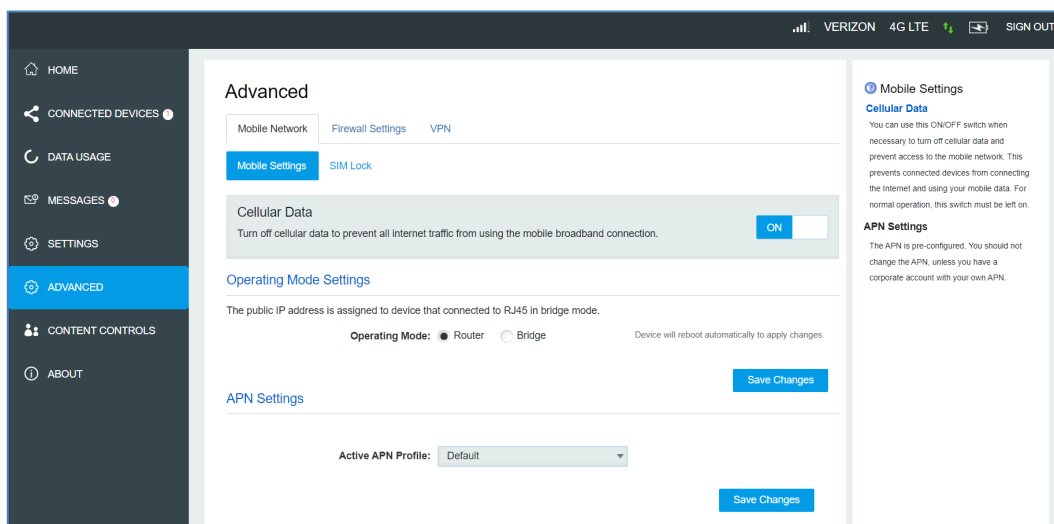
VERIZON 4G LTE SIGN OUT

HOME
CONNECTED DEVICES
DATA USAGE
MESSAGES
SETTINGS
ADVANCED
CONTENT CONTROLS
ABOUT

Advanced

Mobile Network | Firewall Settings | VPN

Mobile Settings | SIM Lock

Cellular Data
Turn off cellular data to prevent all internet traffic from using the mobile broadband connection.
ON

Operating Mode Settings

The public IP address is assigned to device that connected to RJ45 in bridge mode.

Operating Mode: Router Bridge
Device will reboot automatically to apply changes.

Save Changes

APN Settings

Active APN Profile: Default

Save Changes

Mobile Settings
Cellular Data
You can use this ON/OFF switch when necessary to turn off cellular data and prevent access to the mobile network. This prevents connected devices from connecting the Internet and using your mobile data. For normal operation, this switch must be left on.

APN Settings
The APN is pre-configured. You should not change the APN, unless you have a corporate account with your own APN.